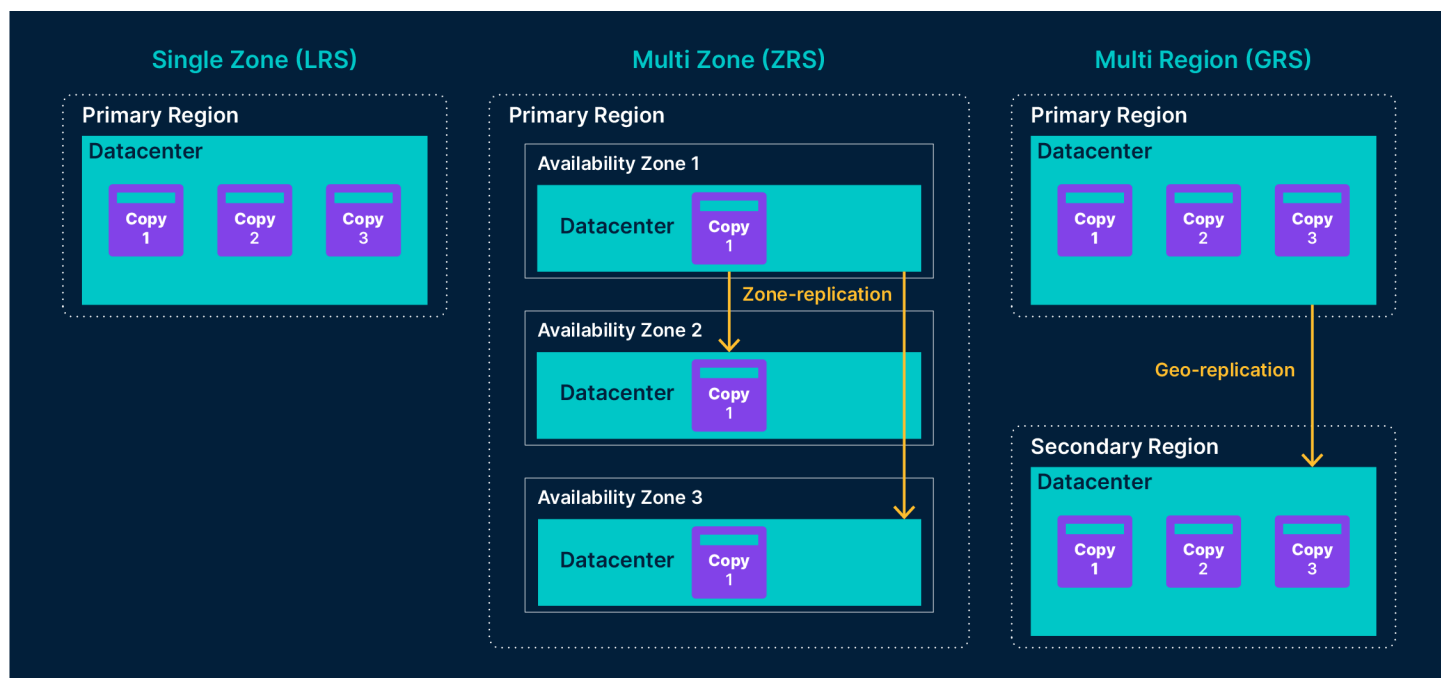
Single Zone (LRS)

Primary Region

Datacenter

Copy 1

Copy 2

Copy 3

Multi Zone (ZRS)

Primary Region

Availability Zone 1

Datacenter

Copy 1

Zone-replication

Availability Zone 2

Datacenter

Copy 1

Availability Zone 3

Datacenter

Copy 1

Multi Region (GRS)

Primary Region

Datacenter

Copy 1

Copy 2

Copy 3

Geo-replication

Secondary Region

Datacenter

Copy 1

Copy 2

Copy 3